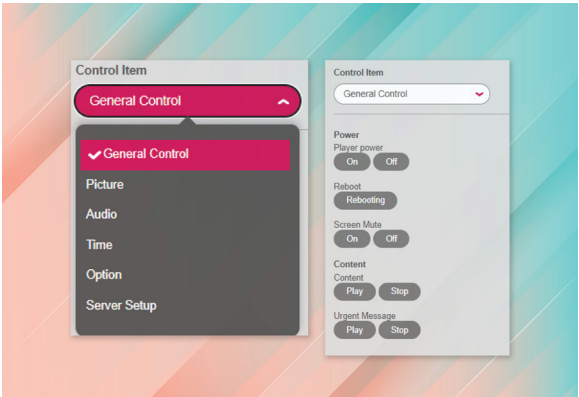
Control Item

General Control

General Control

Picture

Audio

Time

Option

Server Setup

Control Item

General Control

Power

Player power

On Off

Reboot

Rebooting

Screen Mute

On Off

Content

Content

Play Stop

Urgent Message

Play Stop